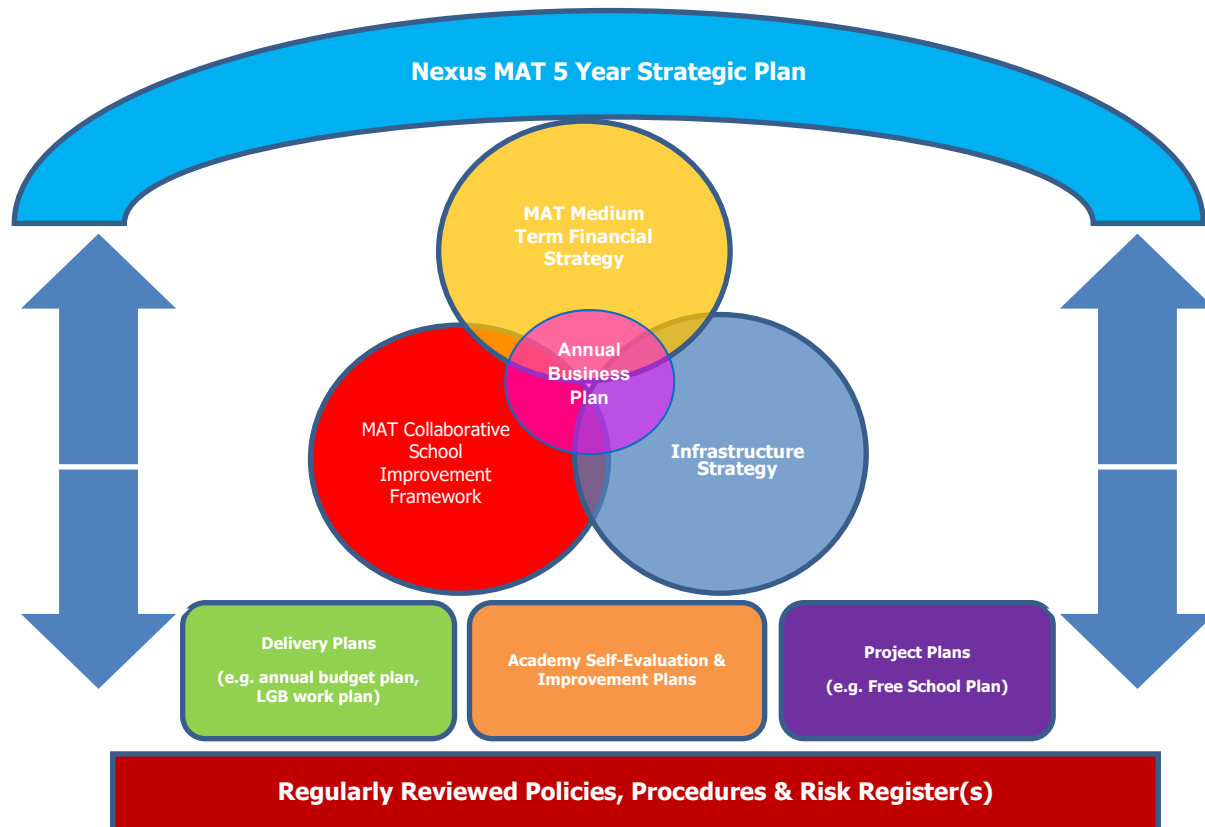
Nexus MAT 5 Year Strategic Plan

MAT Medium Term Financial Strategy

Annual Business Plan

MAT Collaborative School Improvement Framework

Infrastructure Strategy

Delivery Plans

(e.g. annual budget plan, LGB work plan)

Academy Self-Evaluation & Improvement Plans

Project Plans

(e.g. Free School Plan)

Regularly Reviewed Policies, Procedures & Risk Register(s)